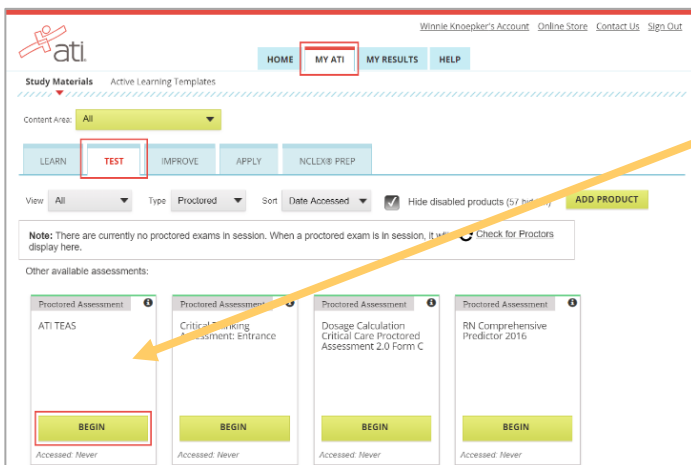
ati

Winnie Knoepker's Account Online Store Contact Us Sign Out

HOME MY ATI MY RESULTS HELP

Study Materials Active Learning Templates

Content Area: All

LEARN TEST IMPROVE APPLY NCLEX® PREP

View All Type Proctored Sort Date Accessed Hide disabled products (57 hi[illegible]) ADD PRODUCT

Note: There are currently no proctored exams in session. When a proctored exam is in session, it wi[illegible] display here. Check for Proctors

Other available assessments:

Proctored Assessment
ATI TEAS
BEGIN
Accessed: Never

Proctored Assessment
Critical Thinking Assessment: Entrance
BEGIN
Accessed: Never

Proctored Assessment
Dosage Calculation Critical Care Proctored Assessment 2.0 Form C
BEGIN
Accessed: Never

Proctored Assessment
RN Comprehensive Predictor 2016
BEGIN
Accessed: Never